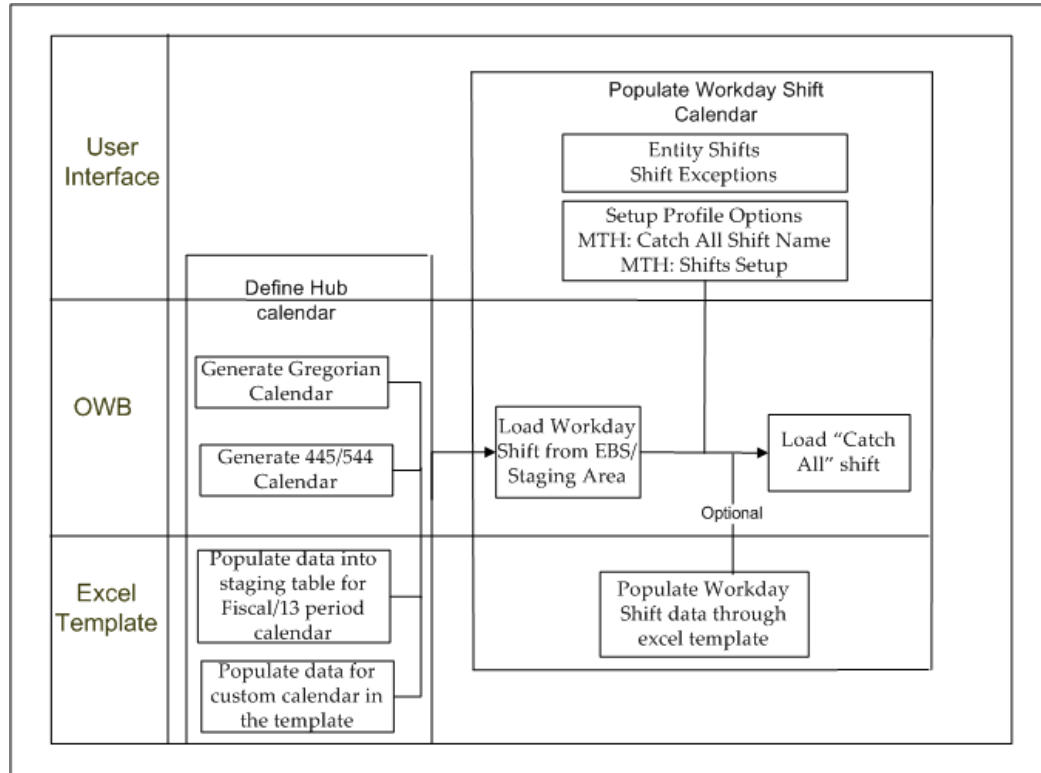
User Interface

OWB

Excel Template

Populate Workday Shift Calendar

Entity Shifts
Shift Exceptions

Setup Profile Options
MTH: Catch All Shift Name
MTH: Shifts Setup

Define Hub calendar

Generate Gregorian Calendar

Generate 445/544 Calendar

Load Workday Shift from EBS/ Staging Area

Load "Catch All" shift

Optional

Populate data into staging table for Fiscal/13 period calendar

Populate data for custom calendar in the template

Populate Workday Shift data through excel template